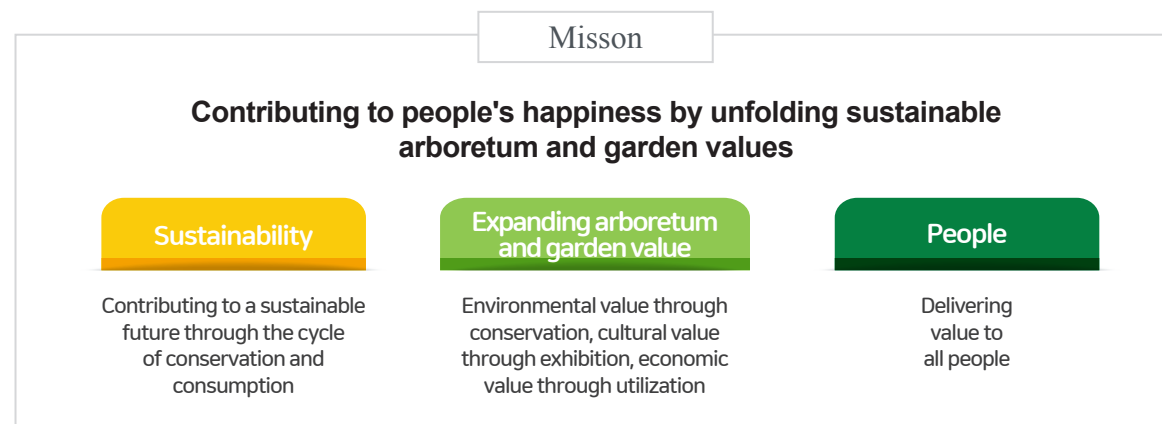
Misson

Contributing to people's happiness by unfolding sustainable arboretum and garden values

Sustainability

Contributing to a sustainable future through the cycle of conservation and consumption

Expanding arboretum and garden value

Environmental value through conservation, cultural value through exhibition, economic value through utilization

People

Delivering value to all people